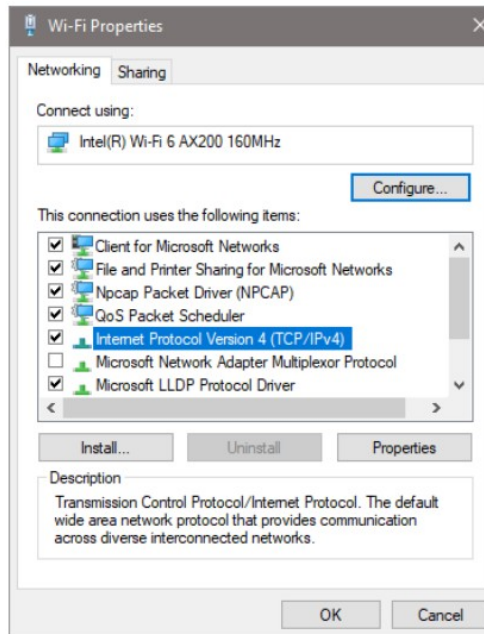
Wi-Fi Properties

Networking Sharing

Connect using:

Intel(R) Wi-Fi 6 AX200 160MHz

Configure...

This connection uses the following items:

Client for Microsoft Networks
File and Printer Sharing for Microsoft Networks
Npcap Packet Driver (NPCAP)
QoS Packet Scheduler
Internet Protocol Version 4 (TCP/IPv4)
Microsoft Network Adapter Multiplexor Protocol
Microsoft LLDP Protocol Driver

Install... Uninstall Properties

Description

Transmission Control Protocol/Internet Protocol. The default wide area network protocol that provides communication across diverse interconnected networks.

OK Cancel